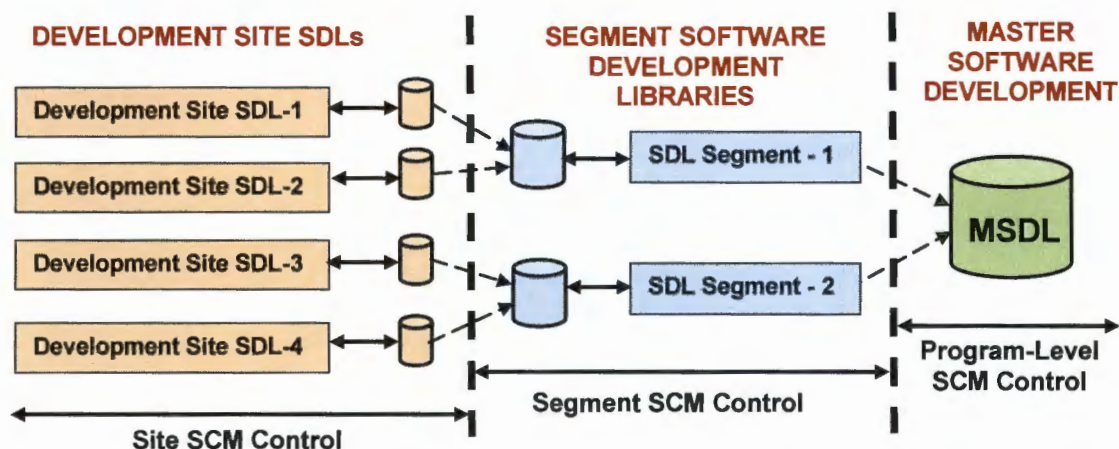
DEVELOPMENT SITE SDLs

SEGMENT SOFTWARE DEVELOPMENT LIBRARIES

MASTER SOFTWARE DEVELOPMENT

Development Site SDL-1

Development Site SDL-2

Development Site SDL-3

Development Site SDL-4

SDL Segment - 1

SDL Segment - 2

MSDL

Program-Level SCM Control

Segment SCM Control

Site SCM Control